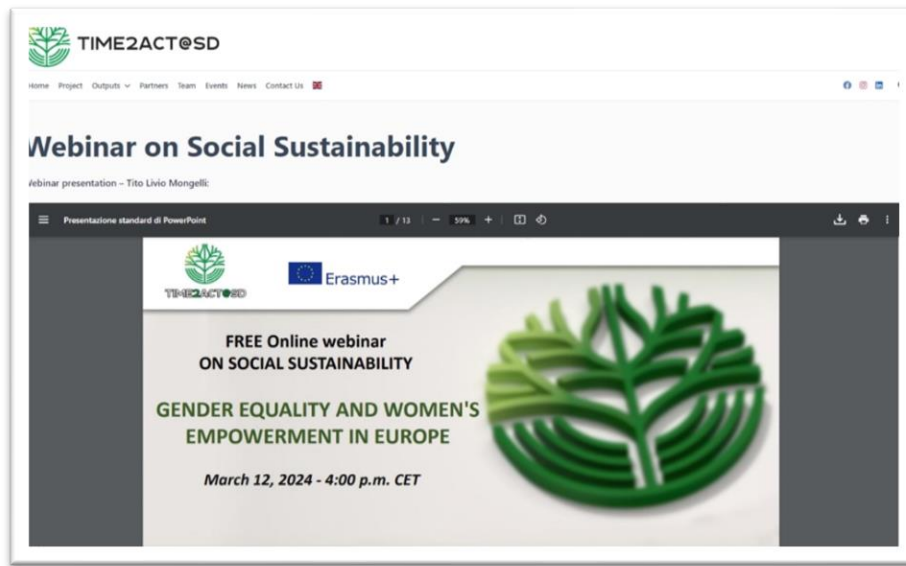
TIME2ACT@SD

Home Project Outputs Partners Team Events News Contact Us

Webinar on Social Sustainability

Vebinar presentation – Tito Livio Mongelli:

Presentazione standard di PowerPoint 1 / 13 59%

TIME2ACT@SD

Erasmus+

FREE Online webinar ON SOCIAL SUSTAINABILITY

GENDER EQUALITY AND WOMEN'S EMPOWERMENT IN EUROPE

March 12, 2024 - 4:00 p.m. CET